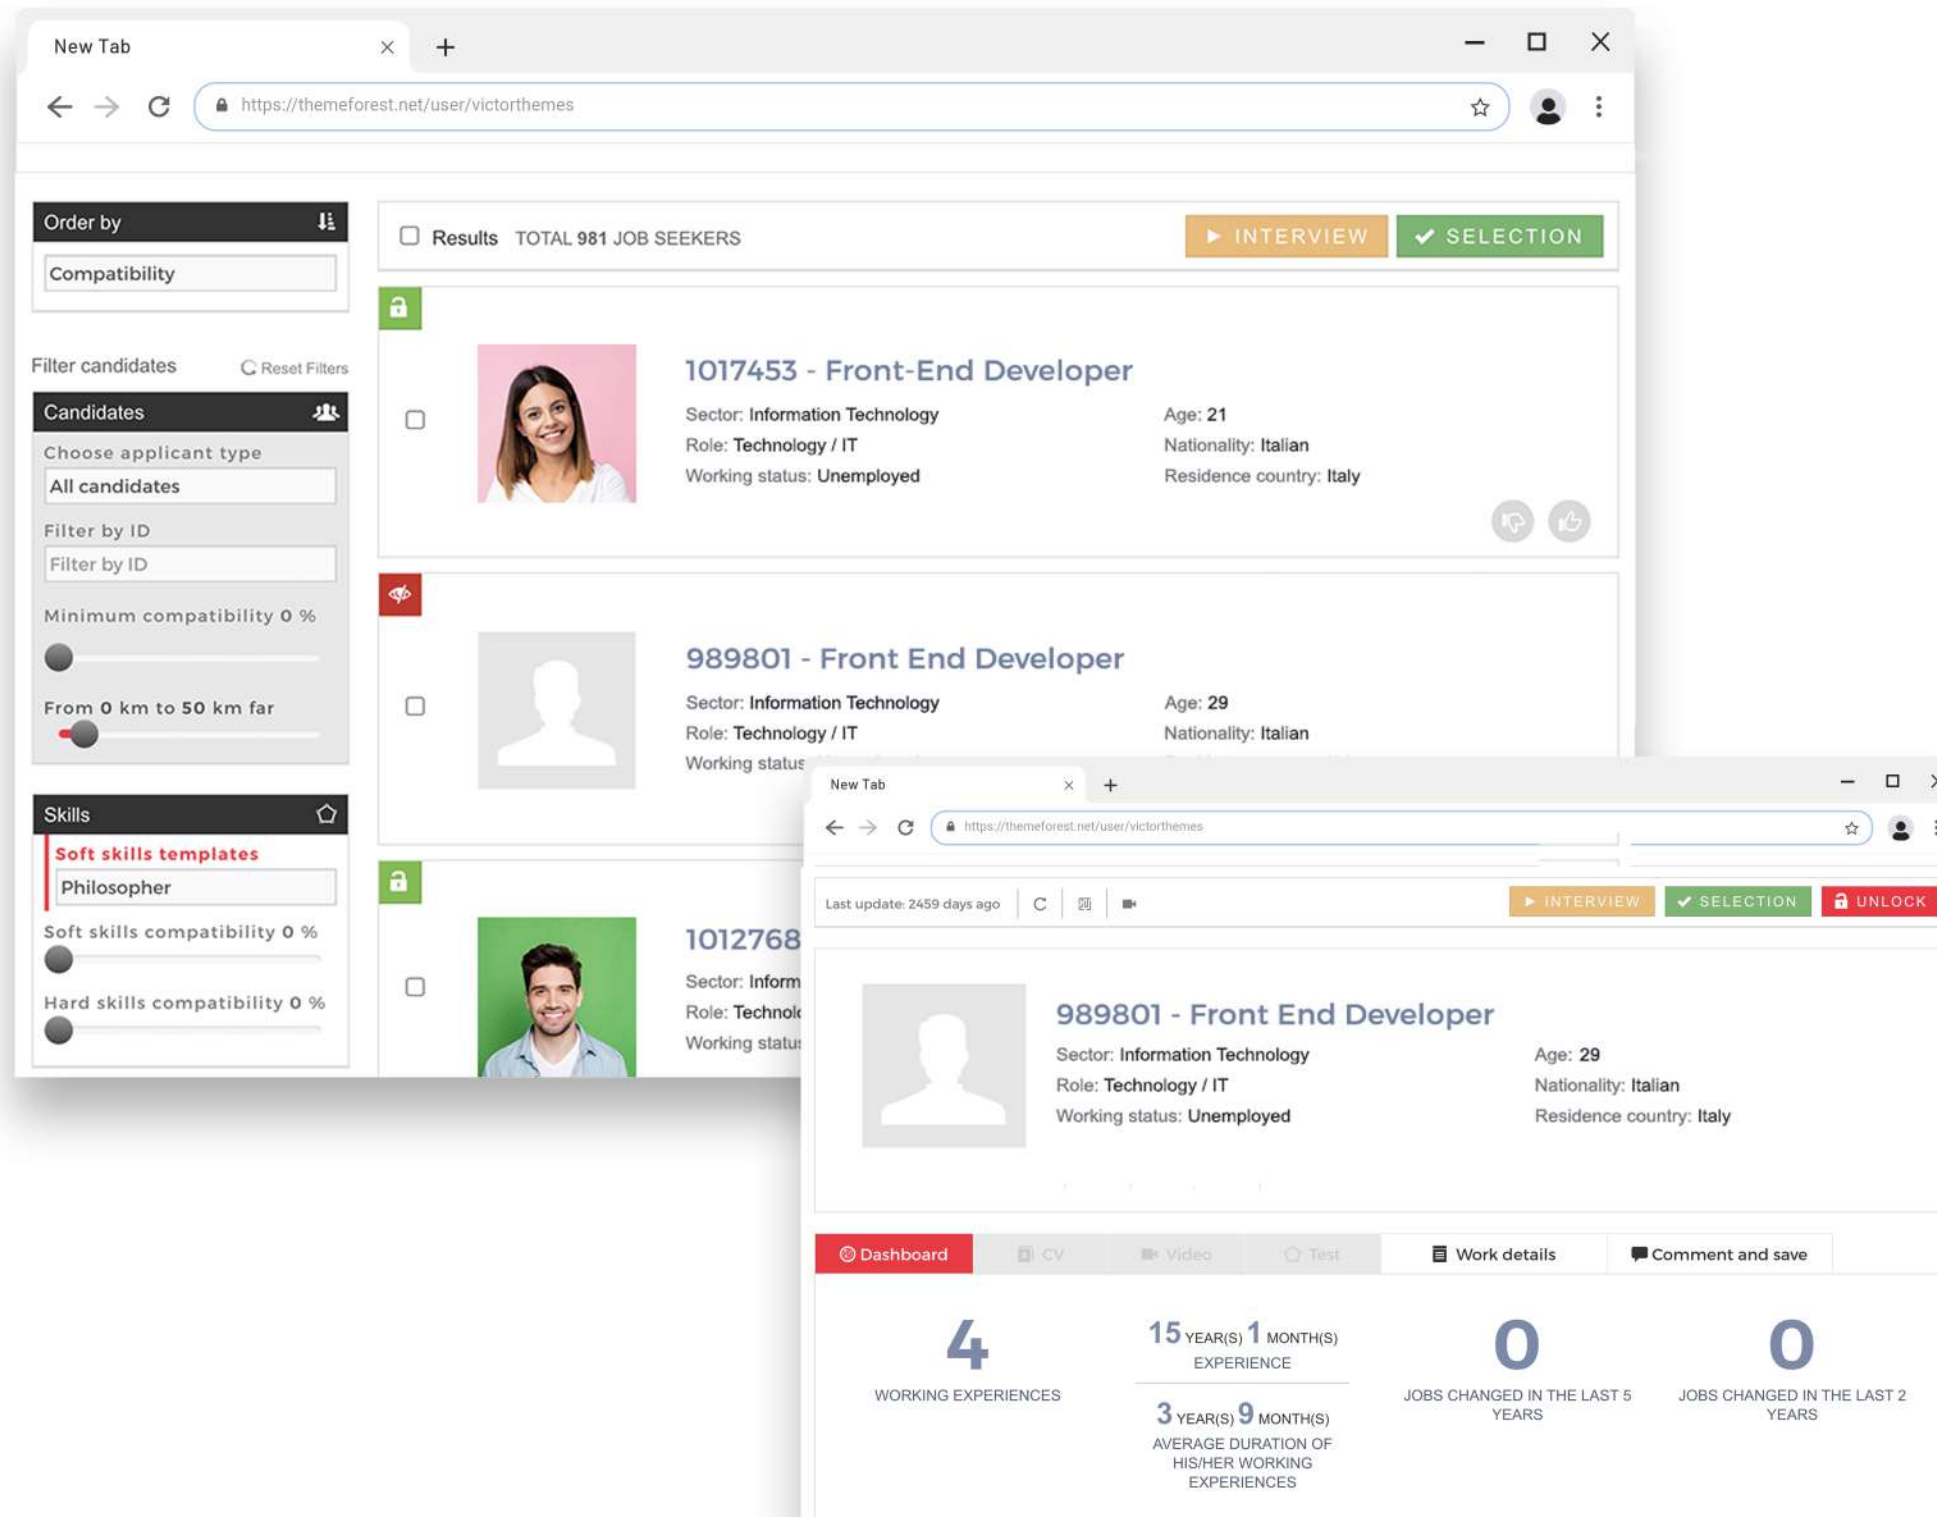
New Tab

https://themeforest.net/user/victorthemes

Order by

Compatibility

Filter candidates

Reset Filters

Candidates

Choose applicant type

All candidates

Filter by ID

Filter by ID

Minimum compatibility 0 %

From 0 km to 50 km far

Skills

Soft skills templates

Philosopher

Soft skills compatibility 0 %

Hard skills compatibility 0 %

Results TOTAL 981 JOB SEEKERS

INTERVIEW

SELECTION

1017453 - Front-End Developer

Sector: Information Technology

Role: Technology / IT

Working status: Unemployed

Age: 21

Nationality: Italian

Residence country: Italy

989801 - Front End Developer

Sector: Information Technology

Role: Technology / IT

Working status

Age: 29

Nationality: Italian

1012768

Sector: Inform

Role: Technol

Working status

New Tab

https://themeforest.net/user/victorthemes

Last update: 2459 days ago

INTERVIEW

SELECTION

UNLOCK

989801 - Front End Developer

Sector: Information Technology

Role: Technology / IT

Working status: Unemployed

Age: 29

Nationality: Italian

Residence country: Italy

Dashboard

CV

Video

Test

Work details

Comment and save

4

WORKING EXPERIENCES

15 YEAR(S) 1 MONTH(S)

EXPERIENCE

3 YEAR(S) 9 MONTH(S)

AVERAGE DURATION OF HIS/HER WORKING EXPERIENCES

0

JOBS CHANGED IN THE LAST 5 YEARS

0

JOBS CHANGED IN THE LAST 2 YEARS